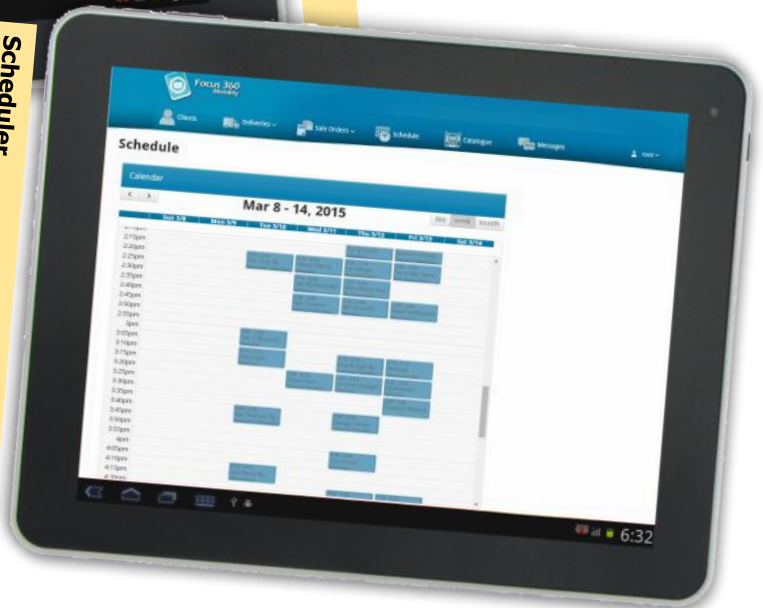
Scheduler

Focus 360 Mobility

Clients

Deliveries

Sale Orders

Schedule

Catalogue

Messages

root

Schedule

Calendar

< >

Mar 8 - 14, 2015

day week month

| Sun 3/8 | Mon 3/9 | Tue 3/10 | Wed 3/11 | Thu 3/12 | Fri 3/13 | Sat 3/14 |
|---|---|---|---|---|---|---|

2:15pm
2:20pm
2:25pm
2:30pm
2:35pm
2:40pm
2:45pm
2:50pm
2:55pm
3pm
3:05pm
3:10pm
3:15pm
3:20pm
3:25pm
3:30pm
3:35pm
3:40pm
3:45pm
3:50pm
3:55pm
4pm
4:05pm
4:10pm
4:15pm

6:32